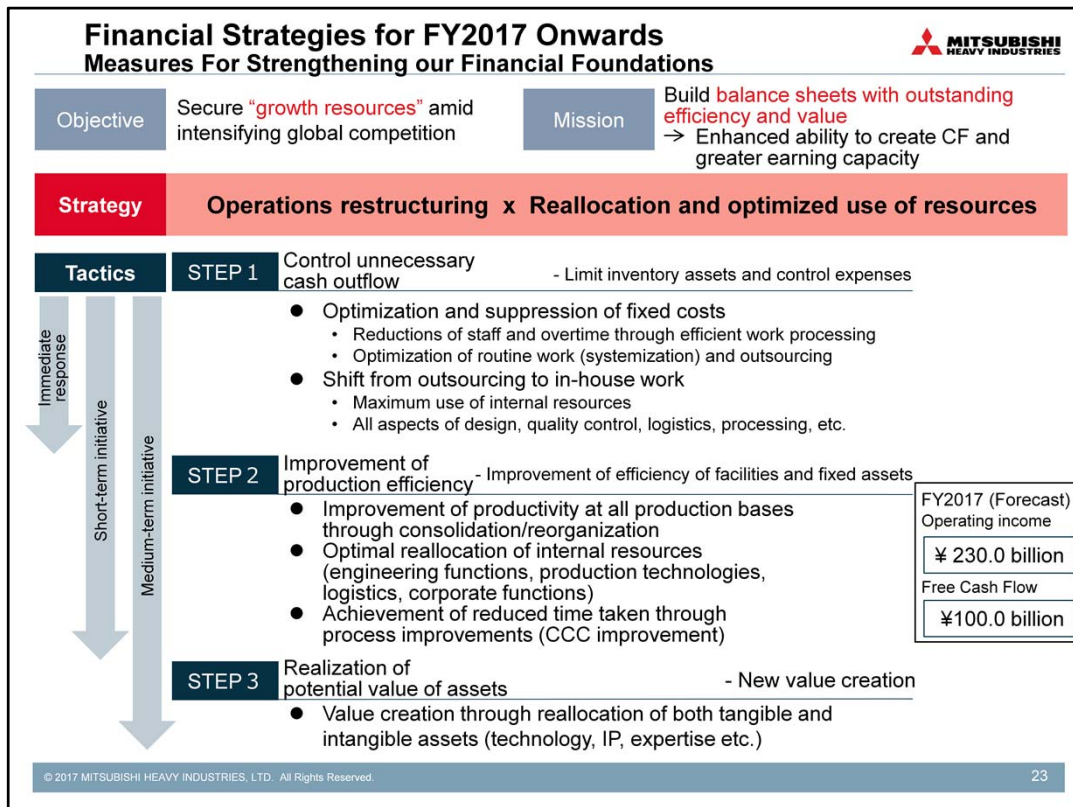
Financial Strategies for FY2017 Onwards
Measures For Strengthening our Financial Foundations

MITSUBISHI HEAVY INDUSTRIES

Objective

Secure “growth resources” amid intensifying global competition

Mission

Build balance sheets with outstanding efficiency and value
→ Enhanced ability to create CF and greater earning capacity

Strategy

Operations restructuring x Reallocation and optimized use of resources

Tactics

Immediate response

Short-term initiative

Medium-term initiative

STEP 1 Control unnecessary cash outflow - Limit inventory assets and control expenses

● Optimization and suppression of fixed costs
• Reductions of staff and overtime through efficient work processing
• Optimization of routine work (systemization) and outsourcing
● Shift from outsourcing to in-house work
• Maximum use of internal resources
• All aspects of design, quality control, logistics, processing, etc.

STEP 2 Improvement of production efficiency - Improvement of efficiency of facilities and fixed assets

● Improvement of productivity at all production bases through consolidation/reorganization
● Optimal reallocation of internal resources (engineering functions, production technologies, logistics, corporate functions)
● Achievement of reduced time taken through process improvements (CCC improvement)

FY2017 (Forecast)
Operating income
¥ 230.0 billion
Free Cash Flow
¥100.0 billion

STEP 3 Realization of potential value of assets - New value creation

● Value creation through reallocation of both tangible and intangible assets (technology, IP, expertise etc.)

© 2017 MITSUBISHI HEAVY INDUSTRIES, LTD. All Rights Reserved.

23